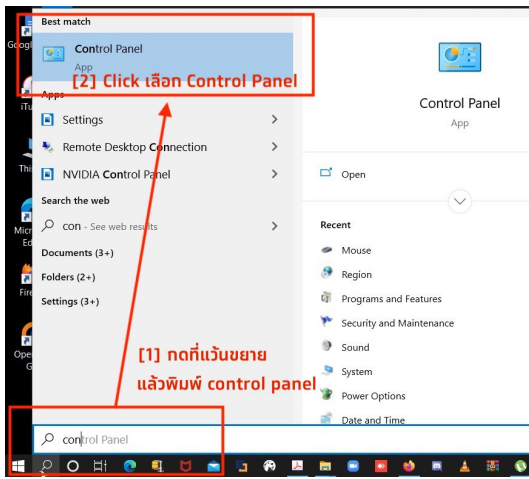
Googl

iTu

Thi

Micr
Ed

Fire

Ope
G

Best match

Control Panel
App

[2] Click เลือก Control Panel

Apps

Settings

Remote Desktop Connection

NVIDIA Control Panel

Search the web

con - See web results

Documents (3+)

Folders (2+)

Settings (3+)

Control Panel
App

Open

Recent

Mouse

Region

Programs and Features

Security and Maintenance

Sound

System

Power Options

Date and Time

[1] กดที่แว้นขยาย
แล้วพิมพ์ control panel

control Panel